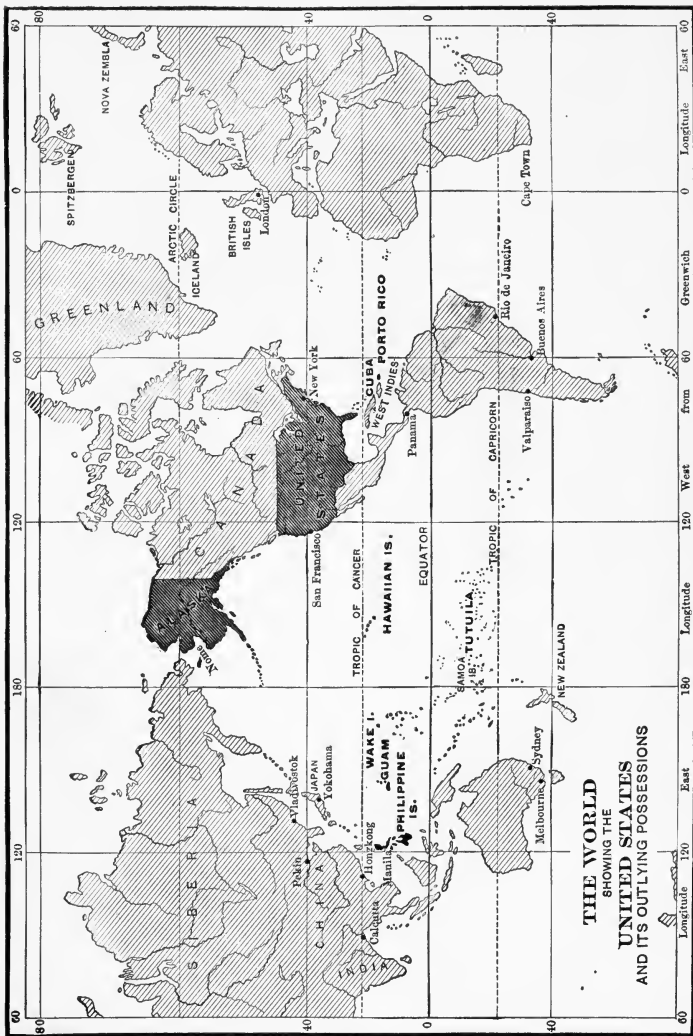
THE WORLD
SHOWING THE
UNITED STATES
AND ITS OUTLYING POSSESSIONS

NOVA ZEMBLA
SPITZBERGEN
ARCTIC CIRCLE
ICELAND
BRITISH ISLES
London
GREENLAND
CANADA
ALASKA
Nome
UNITED STATES
New York
San Francisco
CUBA
PORTO RICO
WEST INDIES
Panama
TROPIC OF CANCER
HAWAIIAN IS.
EQUATOR
SAMOA IS.
TUTUILA
TROPIC OF CAPRICORN
Valparaiso
Buenos Aires
Rio de Janeiro
Cape Town
NEW ZEALAND
SIBERIA
Vladivostok
JAPAN
Yokohama
Pekin
CHINA
Hongkong
Calcutta
INDIA
Manila
WAKE I.
GUAM
PHILIPPINE IS.
Melbourne
Sydney

80
40
0
40
80
60
120
180
120
60
0
60
Longitude
East
Greenwich
from
West
Longitude
120
180
120
East
Longitude